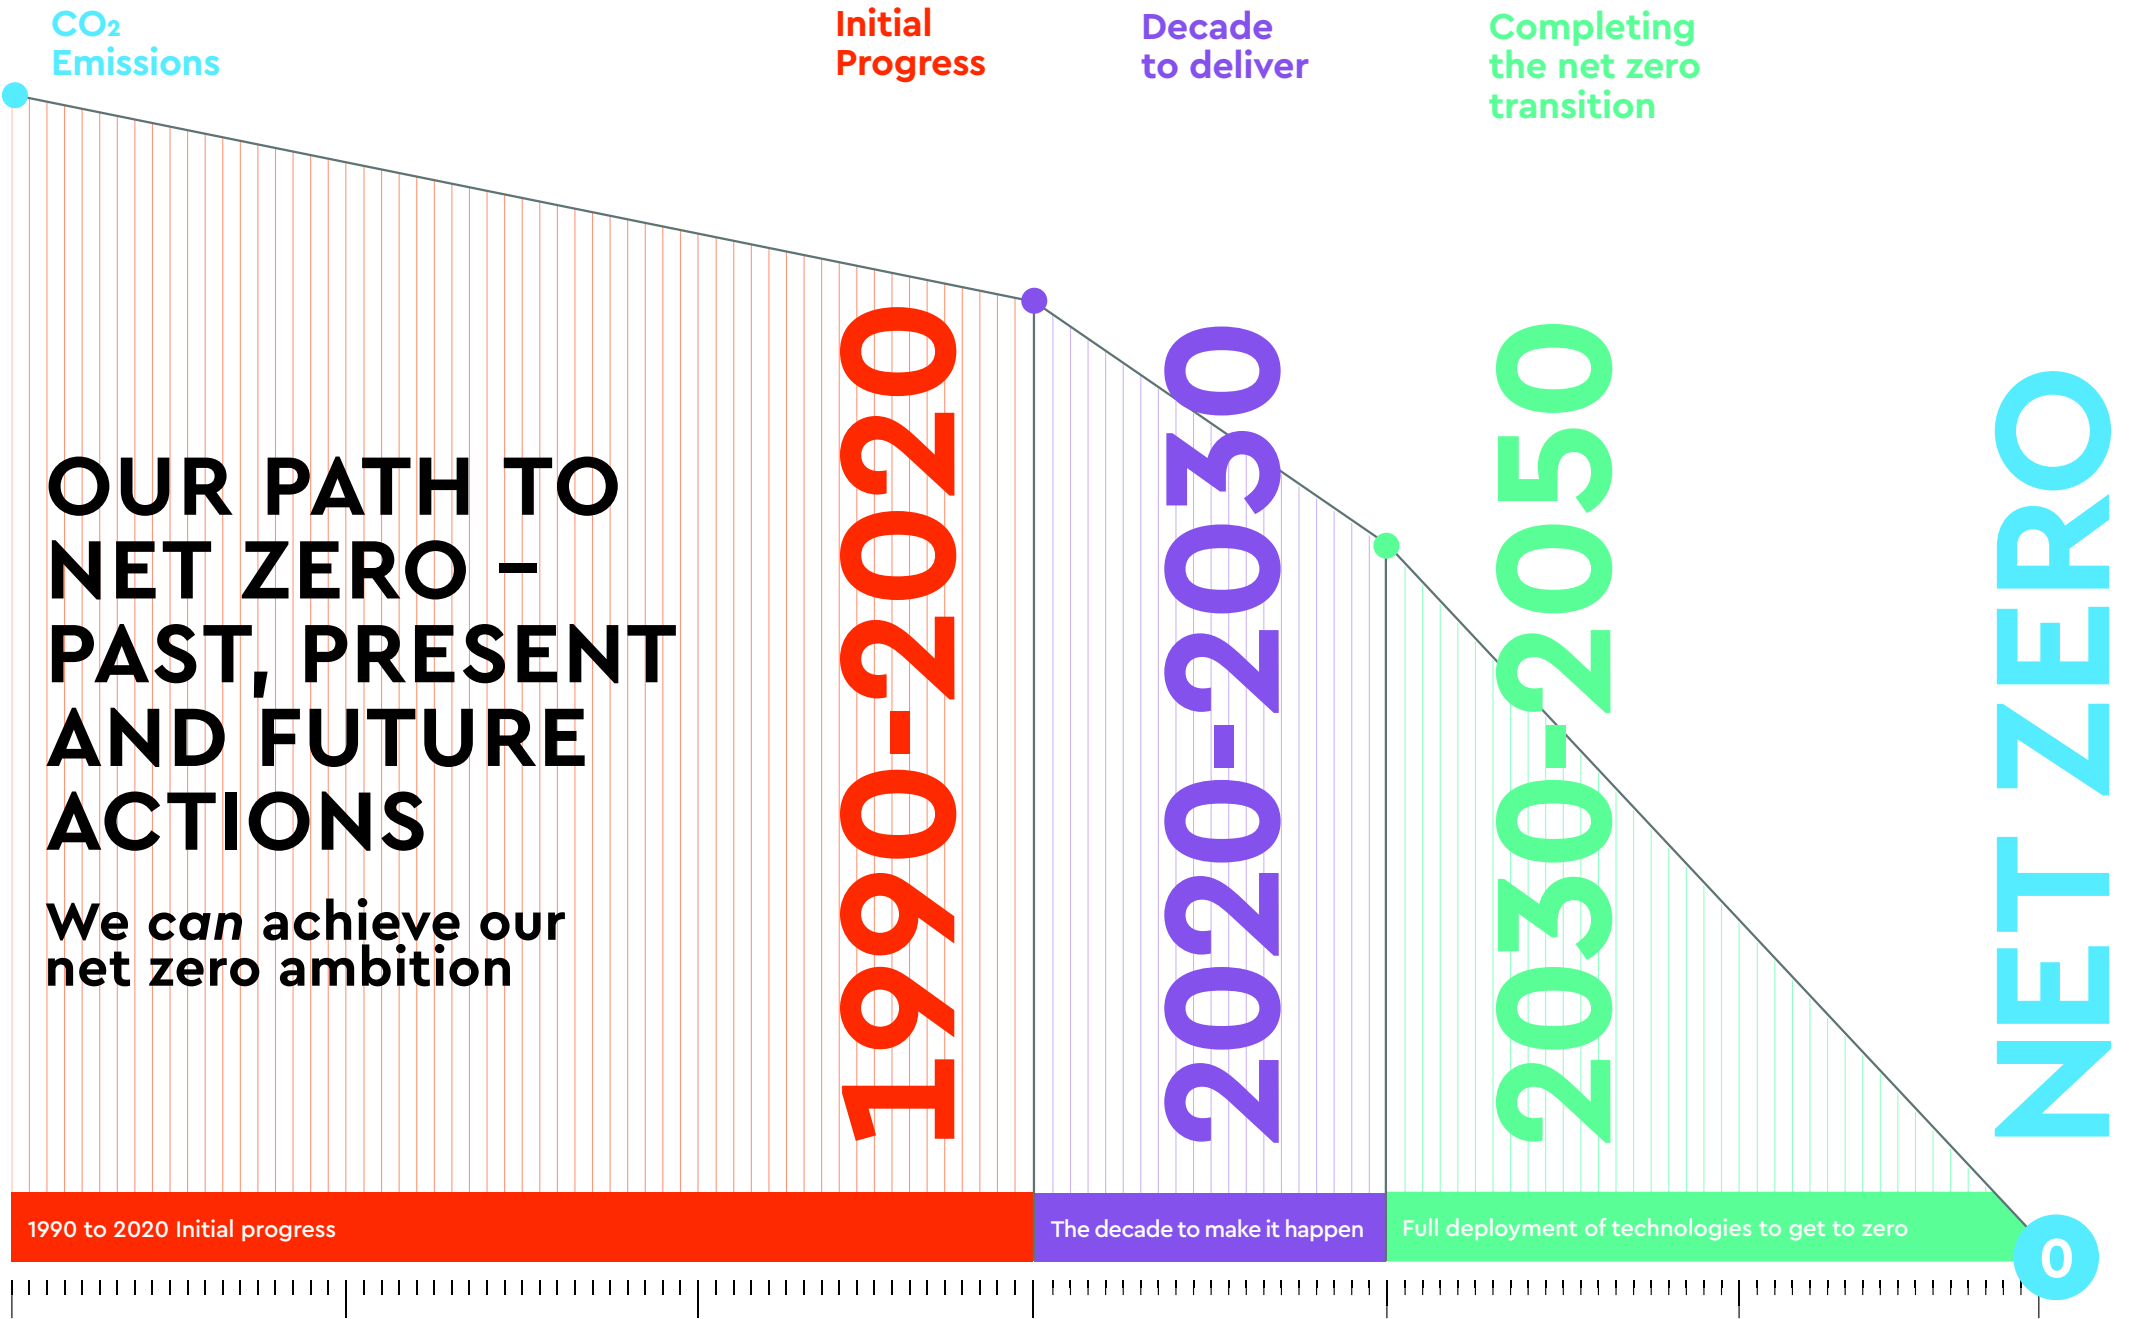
$CO_2$ Emissions

Initial Progress

Decade to deliver

Completing the net zero transition

OUR PATH TO NET ZERO – PAST, PRESENT AND FUTURE ACTIONS

We *can* achieve our net zero ambition

1990-2020

2020-2030

2030-2050

NET ZERO

1990 to 2020 Initial progress

The decade to make it happen

Full deployment of technologies to get to zero

0